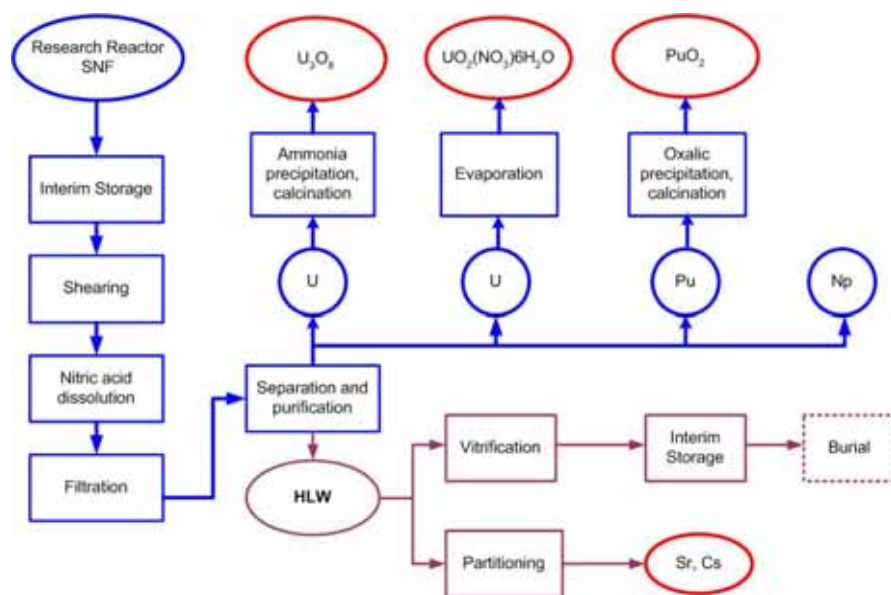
Research Reactor SNF

Interim Storage

Shearing

Nitric acid dissolution

Filtration

Separation and purification

$U_3O_8$

Ammonia precipitation, calcination

U

$UO_2(NO_3)6H_2O$

Evaporation

U

$PuO_2$

Oxalic precipitation, calcination

Pu

Np

HLW

Vitrification

Interim Storage

Burial

Partitioning

Sr, Cs